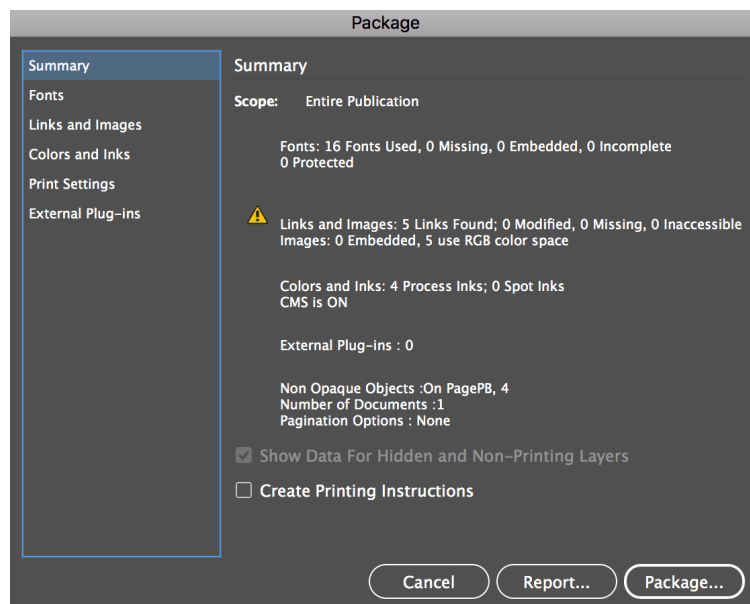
Package

Summary
Fonts
Links and Images
Colors and Inks
Print Settings
External Plug-ins

Summary

Scope: Entire Publication

Fonts: 16 Fonts Used, 0 Missing, 0 Embedded, 0 Incomplete
0 Protected

Links and Images: 5 Links Found; 0 Modified, 0 Missing, 0 Inaccessible
Images: 0 Embedded, 5 use RGB color space

Colors and Inks: 4 Process Inks; 0 Spot Inks
CMS is ON

External Plug-ins : 0

Non Opaque Objects :On PagePB, 4
Number of Documents :1
Pagination Options : None

Show Data For Hidden and Non-Printing Layers

Create Printing Instructions

Cancel
Report...
Package...